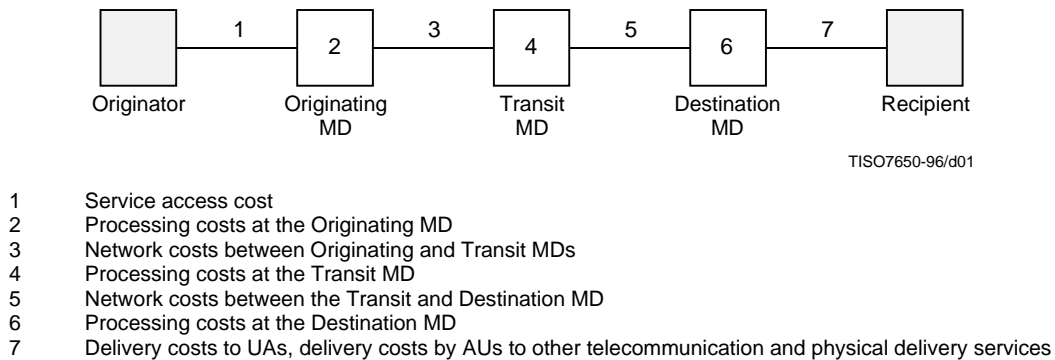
1 2 3 4 5 6 7

Originator

Originating MD

Transit MD

Destination MD

Recipient

TISO7650-96/d01

1 Service access cost
2 Processing costs at the Originating MD
3 Network costs between Originating and Transit MDs
4 Processing costs at the Transit MD
5 Network costs between the Transit and Destination MD
6 Processing costs at the Destination MD
7 Delivery costs to UAs, delivery costs by AUs to other telecommunication and physical delivery services